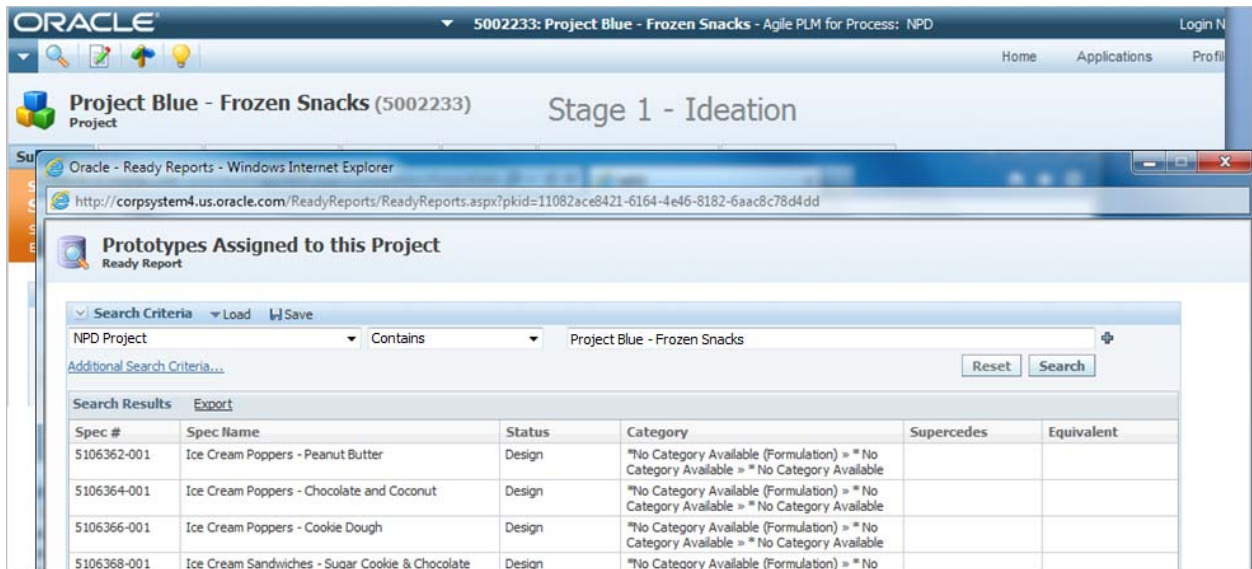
ORACLE

5002233: Project Blue - Frozen Snacks - Agile PLM for Process: NPD

Login N

Home Applications Profil

Project Blue - Frozen Snacks (5002233)
Project

Stage 1 - Ideation

Oracle - Ready Reports - Windows Internet Explorer

http://corpsystem4.us.oracle.com/ReadyReports/ReadyReports.aspx?pkid=11082ace8421-6164-4e46-8182-6aac8c78d4dd

Prototypes Assigned to this Project
Ready Report

Search Criteria Load Save

NPD Project Contains Project Blue - Frozen Snacks

Additional Search Criteria...

Reset Search

Search Results Export

| Spec # | Spec Name | Status | Category | Supercedes | Equivalent |
|---|---|---|---|---|---|
| 5106362-001 | Ice Cream Poppers - Peanut Butter | Design | *No Category Available (Formulation) » * No Category Available » * No Category Available | | |
| 5106364-001 | Ice Cream Poppers - Chocolate and Coconut | Design | *No Category Available (Formulation) » * No Category Available » * No Category Available | | |
| 5106366-001 | Ice Cream Poppers - Cookie Dough | Design | *No Category Available (Formulation) » * No Category Available » * No Category Available | | |
| 5106368-001 | Ice Cream Sandwiches - Sugar Cookie & Chocolate | Design | *No Category Available (Formulation) » * No | | |